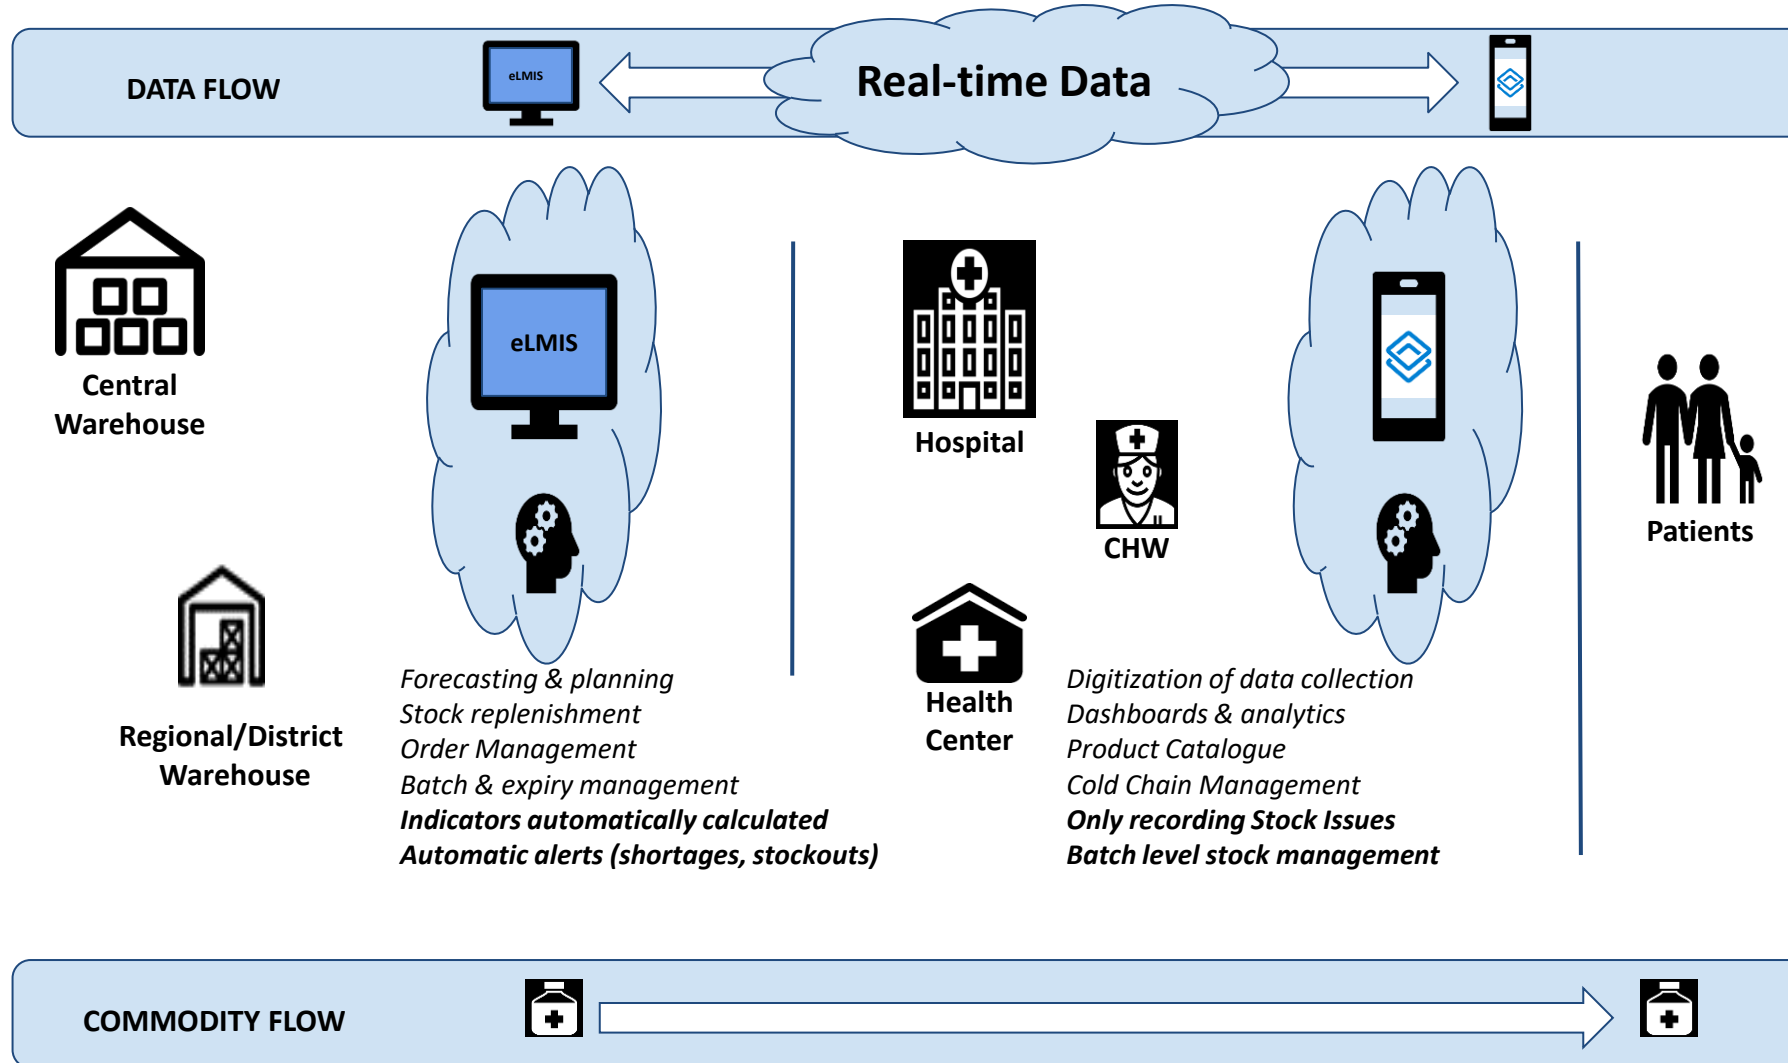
DATA FLOW

eLMIS

Real-time Data

Central Warehouse

eLMIS

Hospital

CHW

Patients

Regional/District Warehouse

Health Center

Forecasting & planning
Stock replenishment
Order Management
Batch & expiry management
***Indicators automatically calculated***
***Automatic alerts (shortages, stockouts)***

Digitization of data collection
Dashboards & analytics
Product Catalogue
Cold Chain Management
***Only recording Stock Issues***
***Batch level stock management***

COMMODITY FLOW